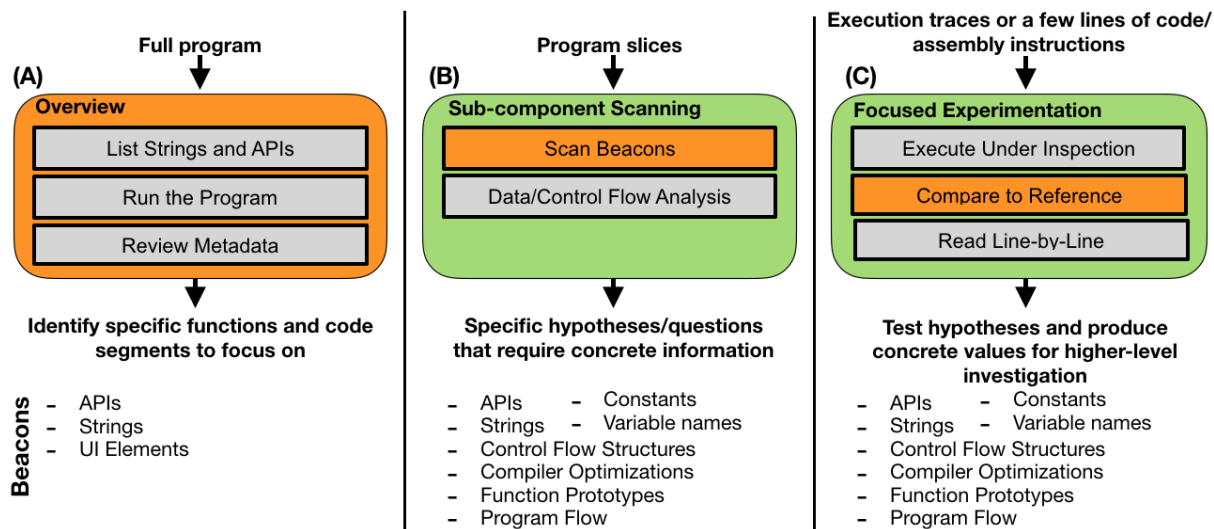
Full program

(A)

Overview

List Strings and APIs

Run the Program

Review Metadata

Identify specific functions and code segments to focus on

Beacons

- APIs
- Strings
- UI Elements

Program slices

(B)

Sub-component Scanning

Scan Beacons

Data/Control Flow Analysis

Specific hypotheses/questions that require concrete information

- APIs
- Strings
- Constants
- Variable names
- Control Flow Structures
- Compiler Optimizations
- Function Prototypes
- Program Flow

Execution traces or a few lines of code/ assembly instructions

(C)

Focused Experimentation

Execute Under Inspection

Compare to Reference

Read Line-by-Line

Test hypotheses and produce concrete values for higher-level investigation

- APIs
- Strings
- Constants
- Variable names
- Control Flow Structures
- Compiler Optimizations
- Function Prototypes
- Program Flow